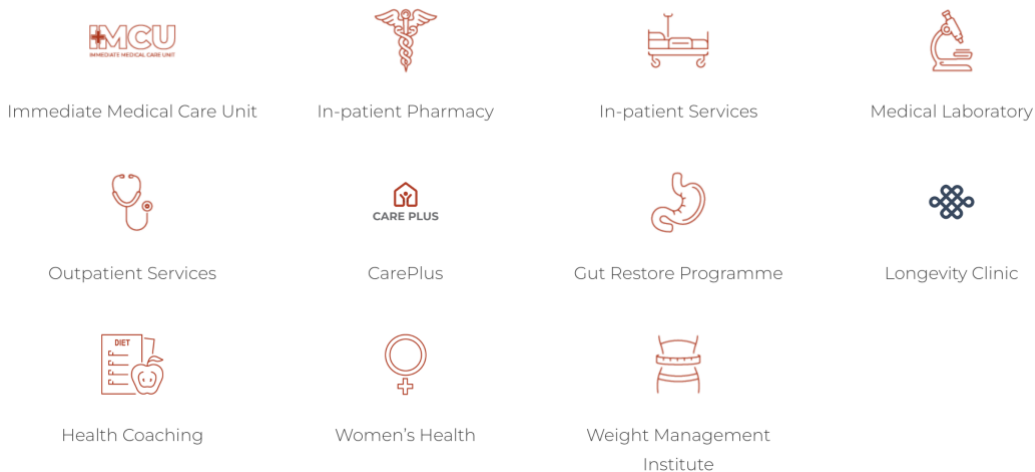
IMCU
IMMEDIATE MEDICAL CARE UNIT

Immediate Medical Care Unit

In-patient Pharmacy

In-patient Services

Medical Laboratory

Outpatient Services

CARE PLUS

CarePlus

Gut Restore Programme

Longevity Clinic

DIET

Health Coaching

Women's Health

Weight Management Institute